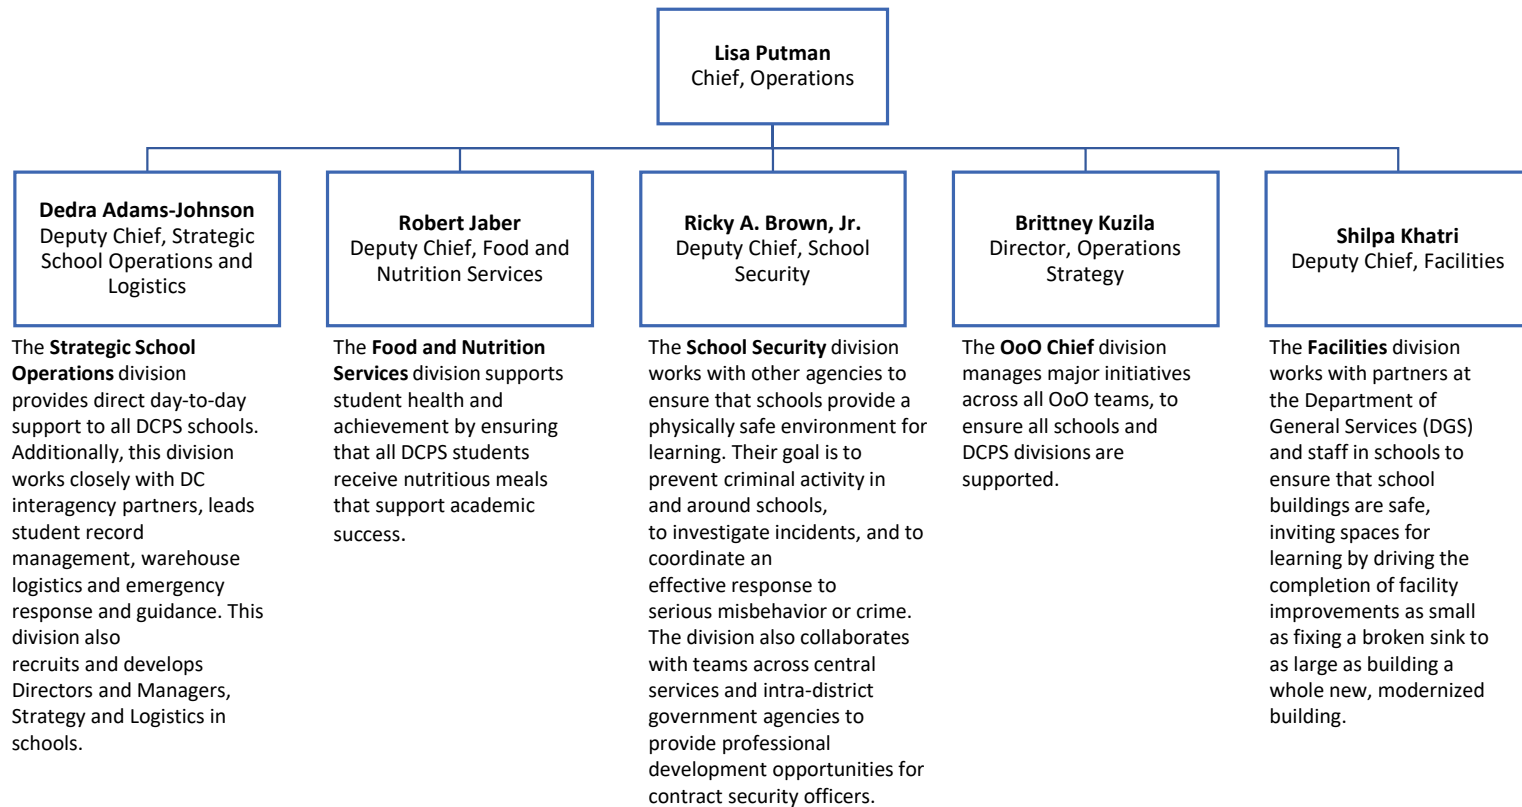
**Lisa Putman**
Chief, Operations

**Dedra Adams-Johnson**
Deputy Chief, Strategic School Operations and Logistics

The **Strategic School Operations** division provides direct day-to-day support to all DCPS schools. Additionally, this division works closely with DC interagency partners, leads student record management, warehouse logistics and emergency response and guidance. This division also recruits and develops Directors and Managers, Strategy and Logistics in schools.

**Robert Jaber**
Deputy Chief, Food and Nutrition Services

The **Food and Nutrition Services** division supports student health and achievement by ensuring that all DCPS students receive nutritious meals that support academic success.

**Ricky A. Brown, Jr.**
Deputy Chief, School Security

The **School Security** division works with other agencies to ensure that schools provide a physically safe environment for learning. Their goal is to prevent criminal activity in and around schools, to investigate incidents, and to coordinate an effective response to serious misbehavior or crime. The division also collaborates with teams across central services and intra-district government agencies to provide professional development opportunities for contract security officers.

**Brittney Kuzila**
Director, Operations Strategy

The **OoO Chief** division manages major initiatives across all OoO teams, to ensure all schools and DCPS divisions are supported.

**Shilpa Khatri**
Deputy Chief, Facilities

The **Facilities** division works with partners at the Department of General Services (DGS) and staff in schools to ensure that school buildings are safe, inviting spaces for learning by driving the completion of facility improvements as small as fixing a broken sink to as large as building a whole new, modernized building.